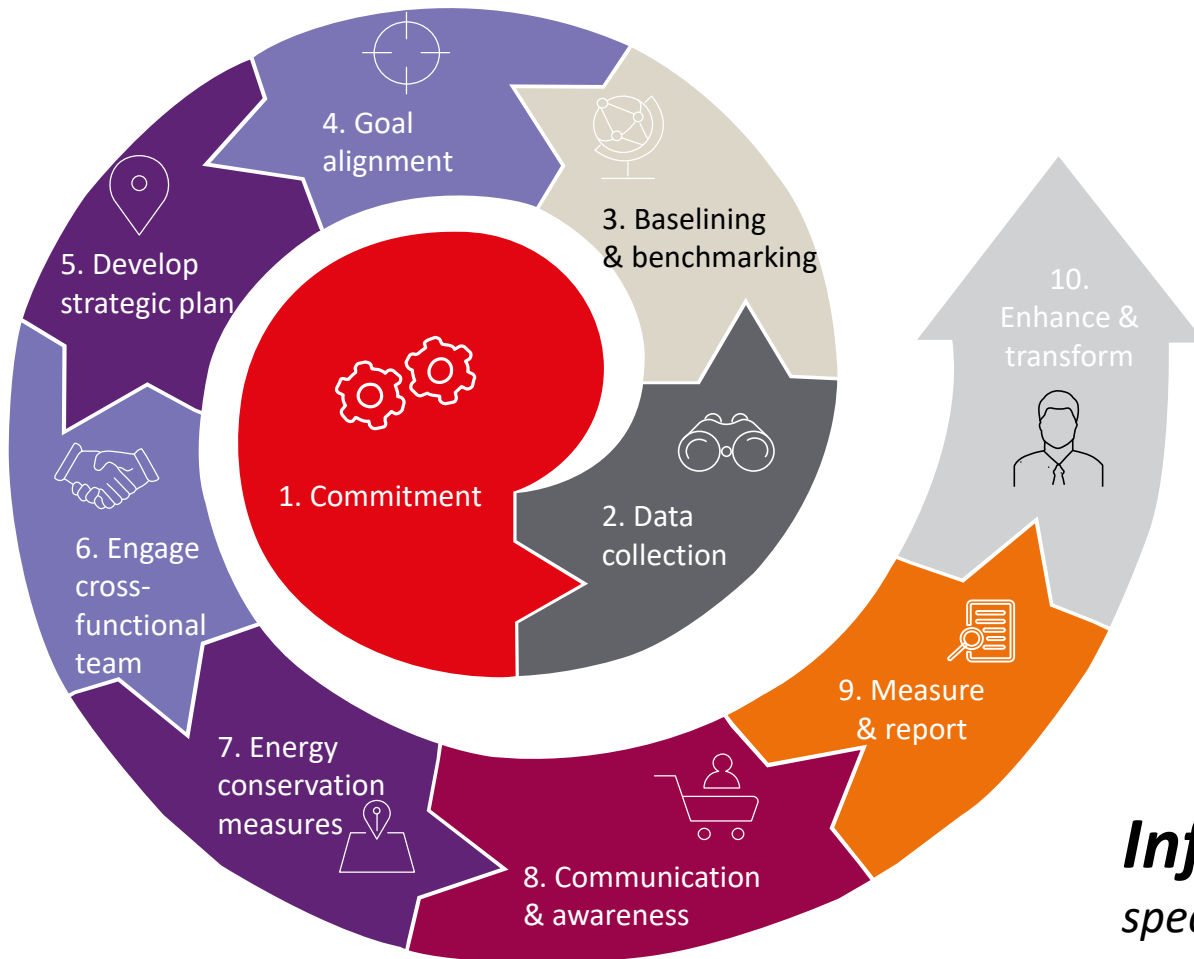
4. Goal alignment

3. Baselining & benchmarking

5. Develop strategic plan

10. Enhance & transform

1. Commitment

2. Data collection

6. Engage cross-functional team

9. Measure & report

7. Energy conservation measures

8. Communication & awareness

Inf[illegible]

spe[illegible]